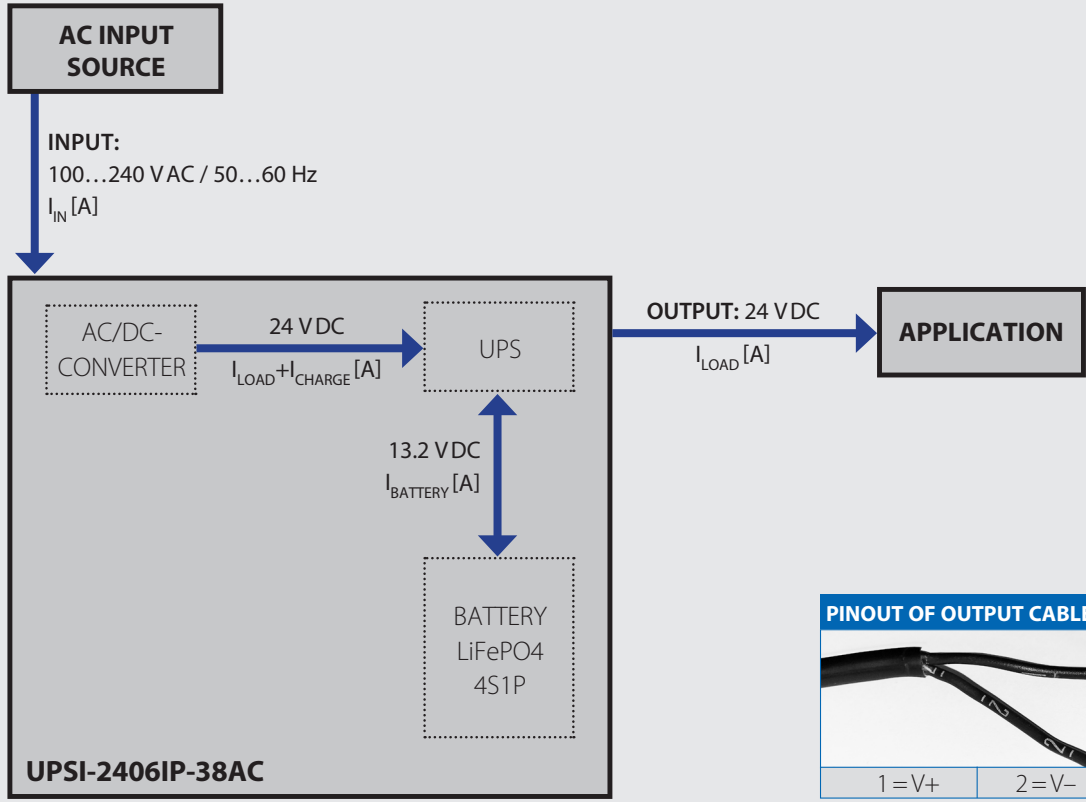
AC INPUT SOURCE

INPUT:
100…240 V AC / 50…60 Hz
$I_{IN}$ [A]

AC/DC-CONVERTER

24 V DC
$I_{LOAD}+I_{CHARGE}$ [A]

UPS

OUTPUT: 24 V DC
$I_{LOAD}$ [A]

APPLICATION

13.2 V DC
$I_{BATTERY}$ [A]

BATTERY
LiFePO4
4S1P

UPSI-2406IP-38AC

PINOUT OF OUTPUT CABL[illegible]

| 1 = V+ | 2 = V– |
|---|---|